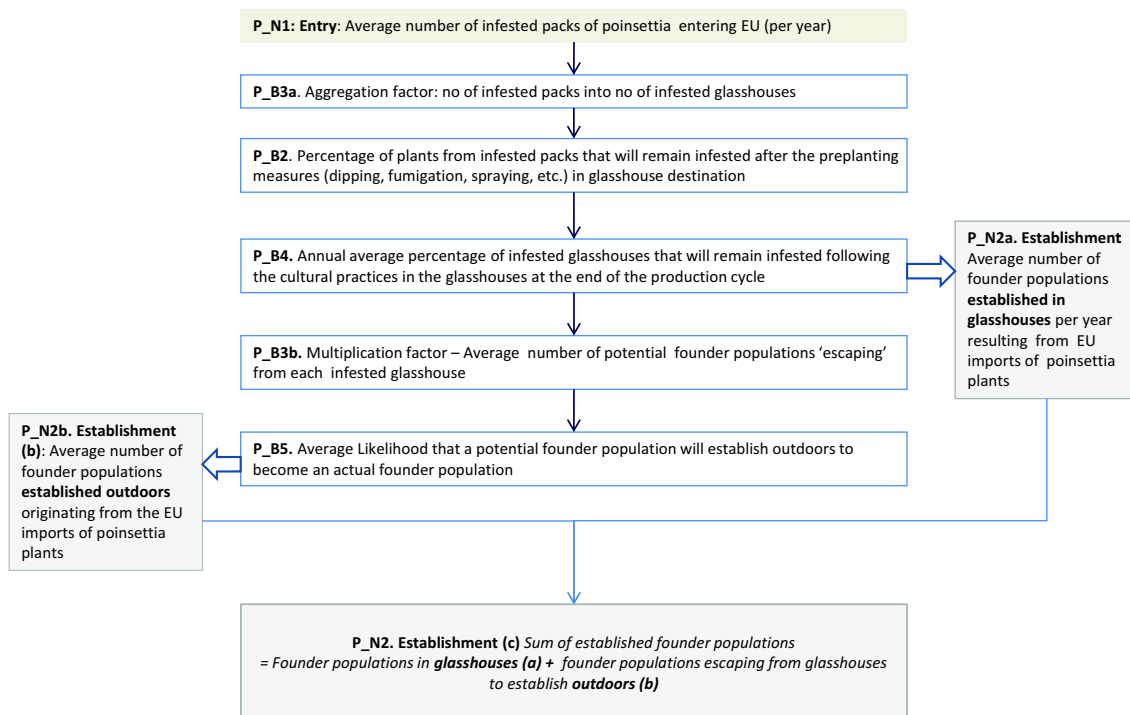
P_N1: Entry: Average number of infested packs of poinsettia entering EU (per year)

P_B3a. Aggregation factor: no of infested packs into no of infested glasshouses

P_B2. Percentage of plants from infested packs that will remain infested after the preplanting measures (dipping, fumigation, spraying, etc.) in glasshouse destination

P_B4. Annual average percentage of infested glasshouses that will remain infested following the cultural practices in the glasshouses at the end of the production cycle

P_N2a. Establishment Average number of founder populations established in glasshouses per year resulting from EU imports of poinsettia plants

P_B3b. Multiplication factor – Average number of potential founder populations 'escaping' from each infested glasshouse

P_N2b. Establishment (b): Average number of founder populations established outdoors originating from the EU imports of poinsettia plants

P_B5. Average Likelihood that a potential founder population will establish outdoors to become an actual founder population

P_N2. Establishment (c) Sum of established founder populations = Founder populations in glasshouses (a) + founder populations escaping from glasshouses to establish outdoors (b)